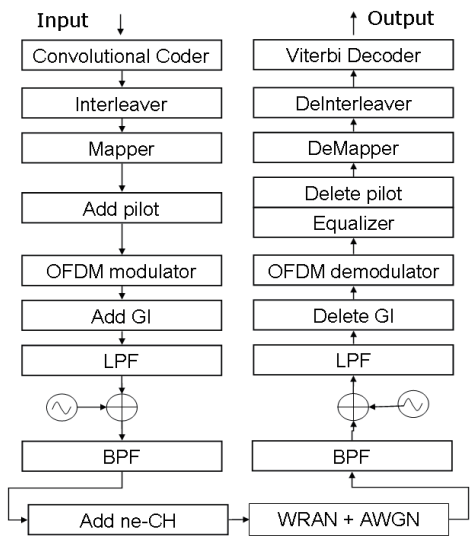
Input

Convolutional Coder

Interleaver

Mapper

Add pilot

OFDM modulator

Add GI

LPF

BPF

Output

Viterbi Decoder

DeInterleaver

DeMapper

Delete pilot

Equalizer

OFDM demodulator

Delete GI

LPF

BPF

Add ne-CH

WRAN + AWGN